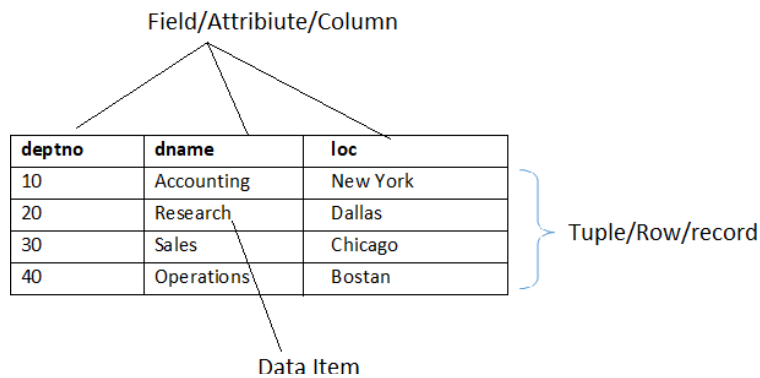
Field/Attribiute/Column

| deptno | dname | loc |
|---|---|---|
| 10 | Accounting | New York |
| 20 | Research | Dallas |
| 30 | Sales | Chicago |
| 40 | Operations | Bostan |

Tuple/Row/record

Data Item